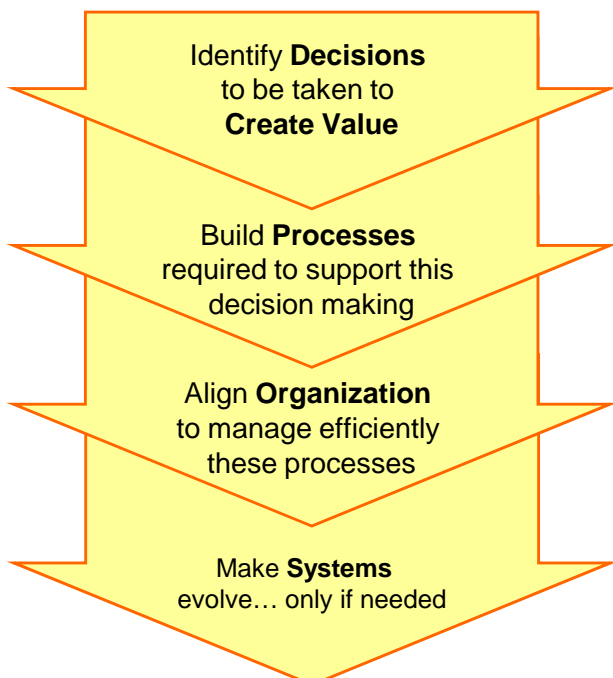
Identify **Decisions** to be taken to **Create Value**

Build **Processes** required to support this decision making

Align **Organization** to manage efficiently these processes

Make **Systems** evolve… only if needed